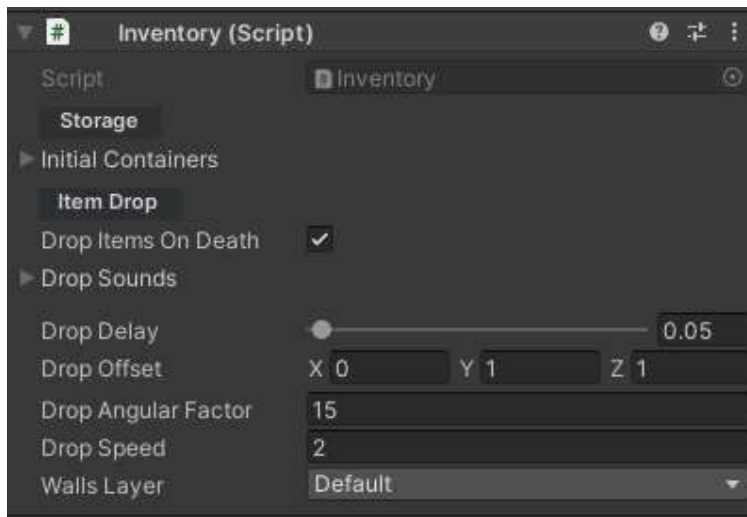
Inventory (Script)

Script | Inventory

Storage

Initial Containers

Item Drop

Drop Items On Death

Drop Sounds

Drop Delay 0.05

Drop Offset X 0 Y 1 Z 1

Drop Angular Factor 15

Drop Speed 2

Walls Layer Default